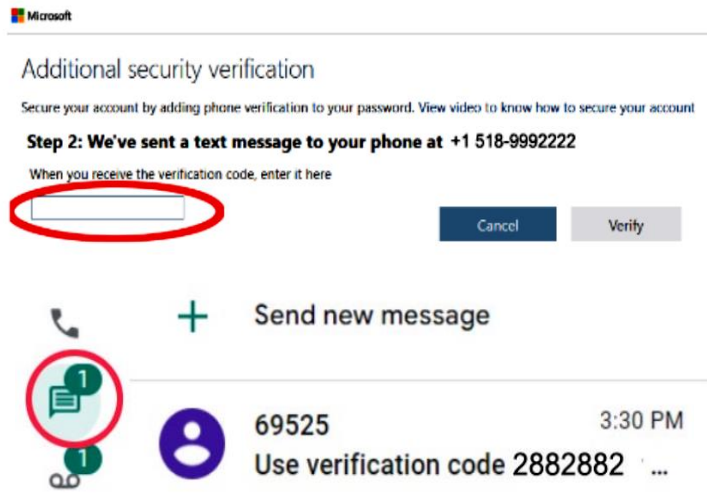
Microsoft

Additional security verification

Secure your account by adding phone verification to your password. View video to know how to secure your account

Step 2: We've sent a text message to your phone at +1 518-9992222

When you receive the verification code, enter it here

Cancel

Verify

Send new message

1

69525

3:30 PM

Use verification code 2882882 ...

1